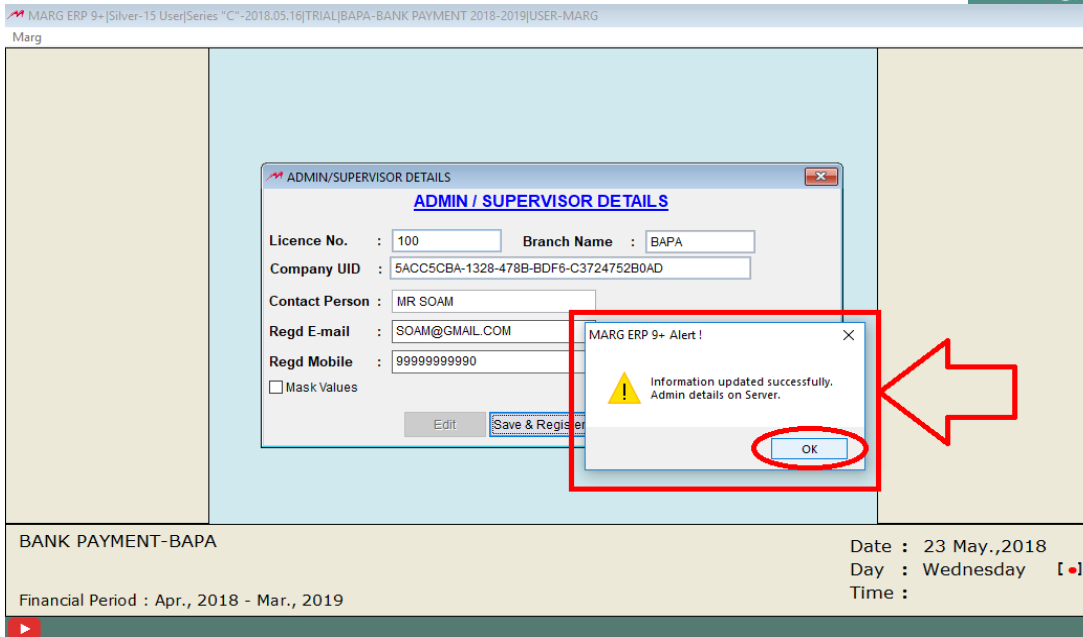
MARG ERP 9+|Silver-15 User|Series "C"-2018.05.16|TRIAL|BAPA-BANK PAYMENT 2018-2019|USER-MARG

Marg

ADMIN/SUPERVISOR DETAILS

ADMIN / SUPERVISOR DETAILS

Licence No. : 100
Branch Name : BAPA
Company UID : 5ACC5CBA-1328-478B-BDF6-C3724752B0AD
Contact Person : MR SOAM
Regd E-mail : SOAM@GMAIL.COM
Regd Mobile : 99999999990
Mask Values

Edit
Save & Register

MARG ERP 9+ Alert !

Information updated successfully.
Admin details on Server.

OK

BANK PAYMENT-BAPA

Financial Period : Apr., 2018 - Mar., 2019

Date : 23 May.,2018
Day : Wednesday
Time :